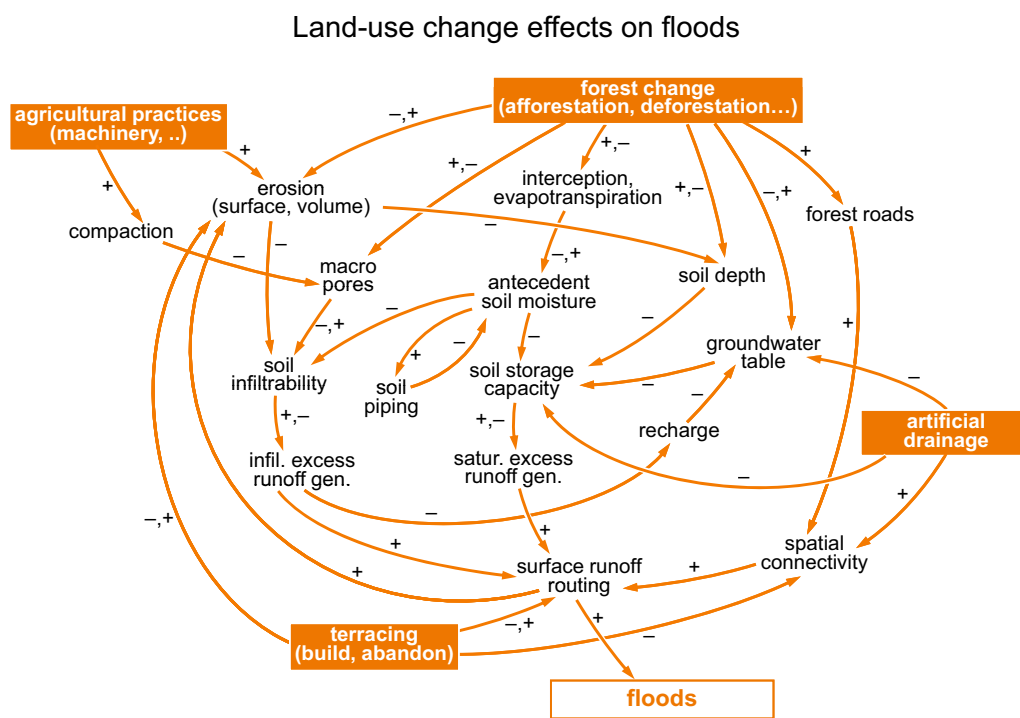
Land-use change effects on floods

forest change (afforestation, deforestation…)

agricultural practices (machinery, ..)

–,+

+

+,–

+,–

+,–

–,+

+

+

erosion (surface, volume)

interception, evapotranspiration

compaction

forest roads

–

–

–

–,+

macro pores

antecedent soil moisture

soil depth

–

–,+

–

–

+

soil infiltrability

soil piping

soil storage capacity

groundwater table

+

–

–

–

+,–

+,–

recharge

artificial drainage

infil. excess runoff gen.

satur. excess runoff gen.

–

–,+

–

+

+

+

spatial connectivity

+

surface runoff routing

+

terracing (build, abandon)

–,+

+

–

floods